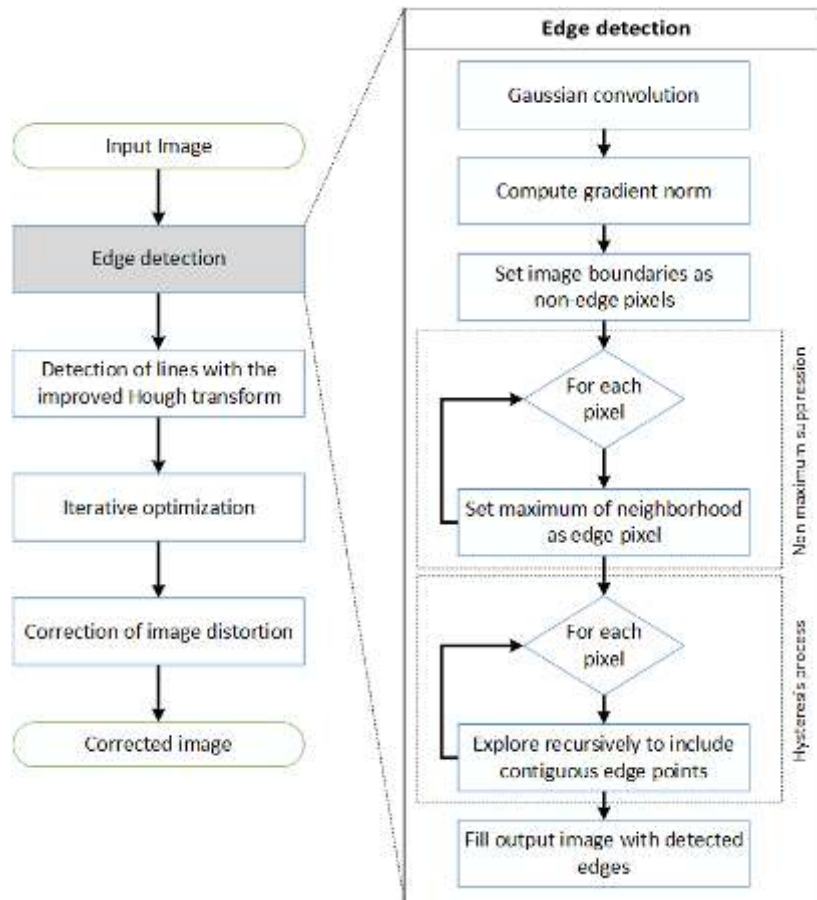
Input Image

Edge detection

Detection of lines with the improved Hough transform

Iterative optimization

Correction of image distortion

Corrected image

Edge detection

Gaussian convolution

Compute gradient norm

Set image boundaries as non-edge pixels

For each pixel

Set maximum of neighborhood as edge pixel

Non maximum suppression

For each pixel

Explore recursively to include contiguous edge points

Hysteresis process

Fill output image with detected edges